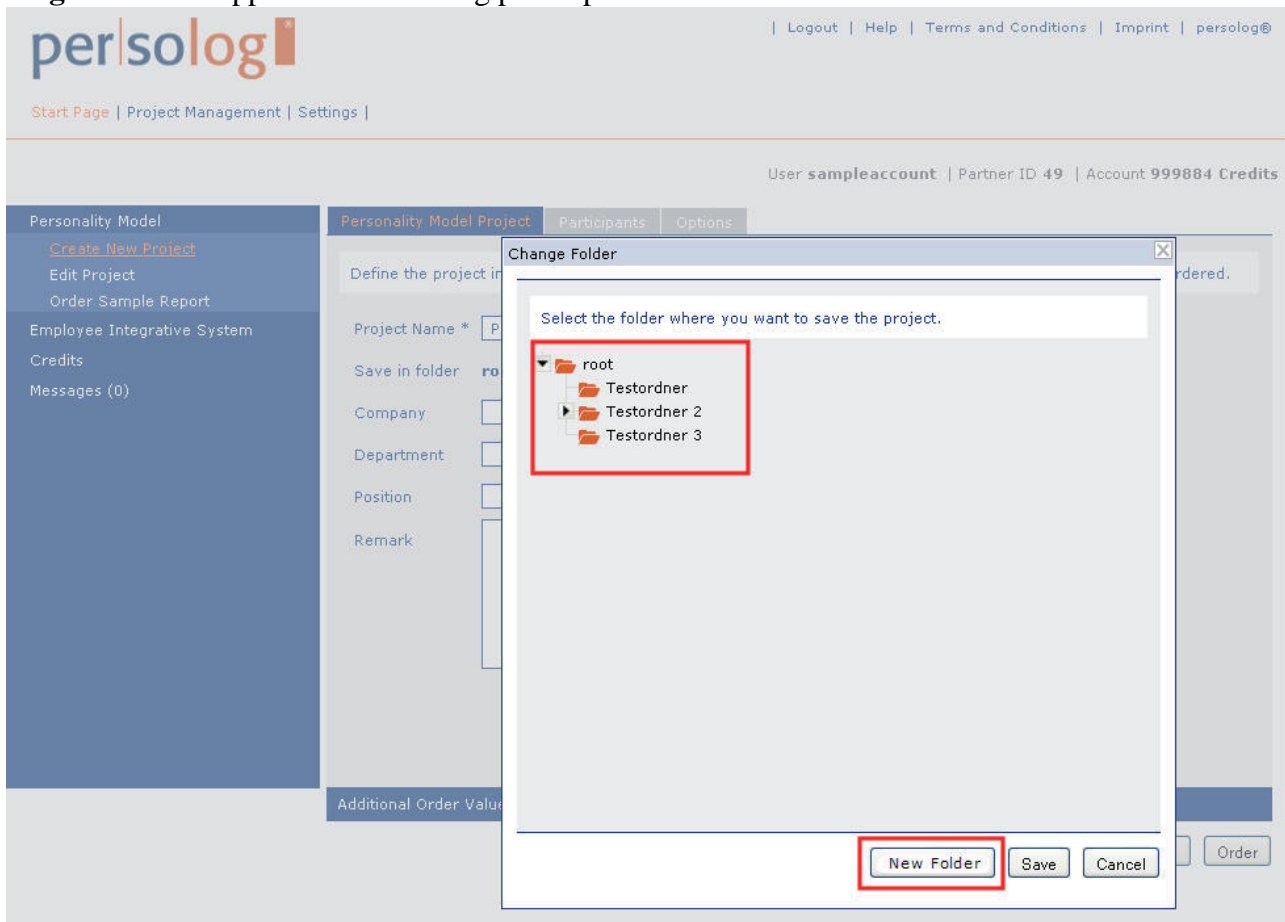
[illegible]

persolog®

| Logout | Help | Terms and Conditions | Imprint | persolog®

Start Page | Project Management | Settings |

User sampleaccount | Partner ID 49 | Account 999884 Credits

Personality Model
Create New Project
Edit Project
Order Sample Report
Employee Integrative System
Credits
Messages (0)

Personality Model Project | Participants | Options

Define the project i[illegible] rdered.

Project Name * P
Save in folder ro
Company
Department
Position
Remark

Additional Order Valu

Change Folder

Select the folder where you want to save the project.

root
Testordner
Testordner 2
Testordner 3

New Folder | Save | Cancel

Order